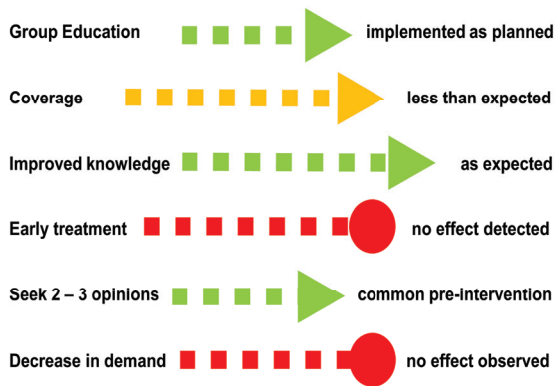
Group Education implemented as planned

Coverage less than expected

Improved knowledge as expected

Early treatment no effect detected

Seek 2 – 3 opinions common pre-intervention

Decrease in demand no effect observed